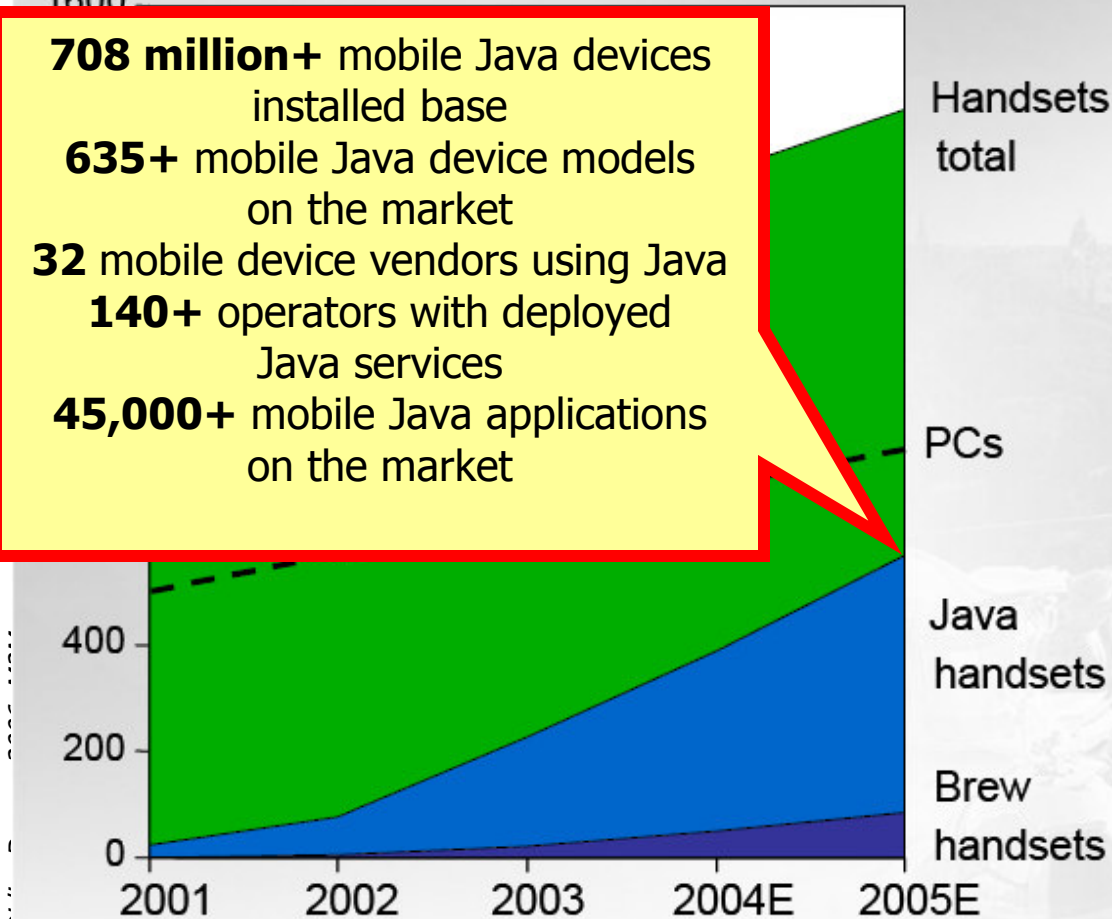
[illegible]

**708 million+** mobile Java devices installed base
**635+** mobile Java device models on the market
**32** mobile device vendors using Java
**140+** operators with deployed Java services
**45,000+** mobile Java applications on the market

Handsets total

PCs

Java handsets

Brew handsets

400
200
0

2001 2002 2003 2004E 2005E